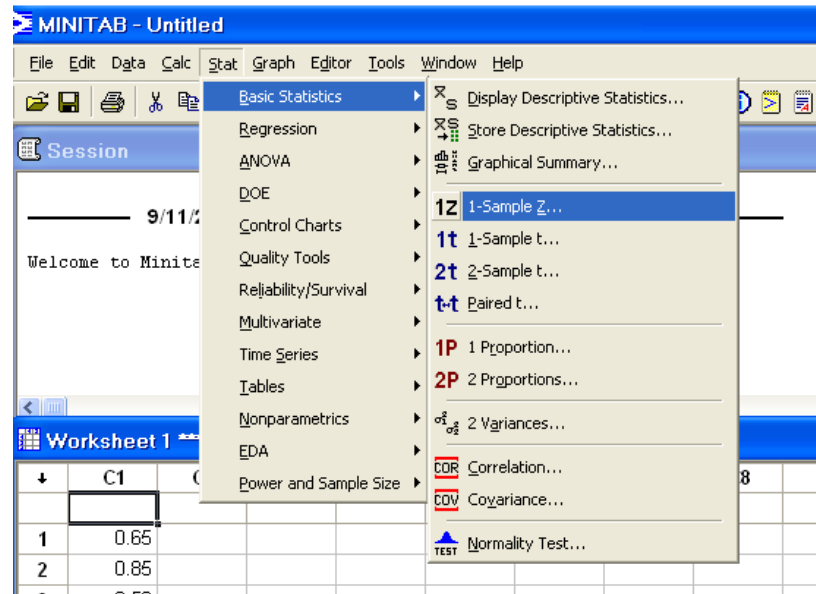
MINITAB - Untitled

File Edit Data Calc Stat Graph Editor Tools Window Help

Session

9/11/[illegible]

Welcome to Minita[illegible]

Basic Statistics
Regression
ANOVA
DOE
Control Charts
Quality Tools
Reliability/Survival
Multivariate
Time Series
Tables
Nonparametrics
EDA
Power and Sample Size

Display Descriptive Statistics...
Store Descriptive Statistics...
Graphical Summary...
1Z 1-Sample Z...
1t 1-Sample t...
2t 2-Sample t...
t-t Paired t...
1P 1 Proportion...
2P 2 Proportions...
2 Variances...
COR Correlation...
COV Covariance...
TEST Normality Test...

Worksheet 1 ***

| ↓ | C1 | C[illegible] | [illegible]8 |
|---|---|---|---|
| | | | |
| 1 | 0.65 | | |
| 2 | 0.85 | | |